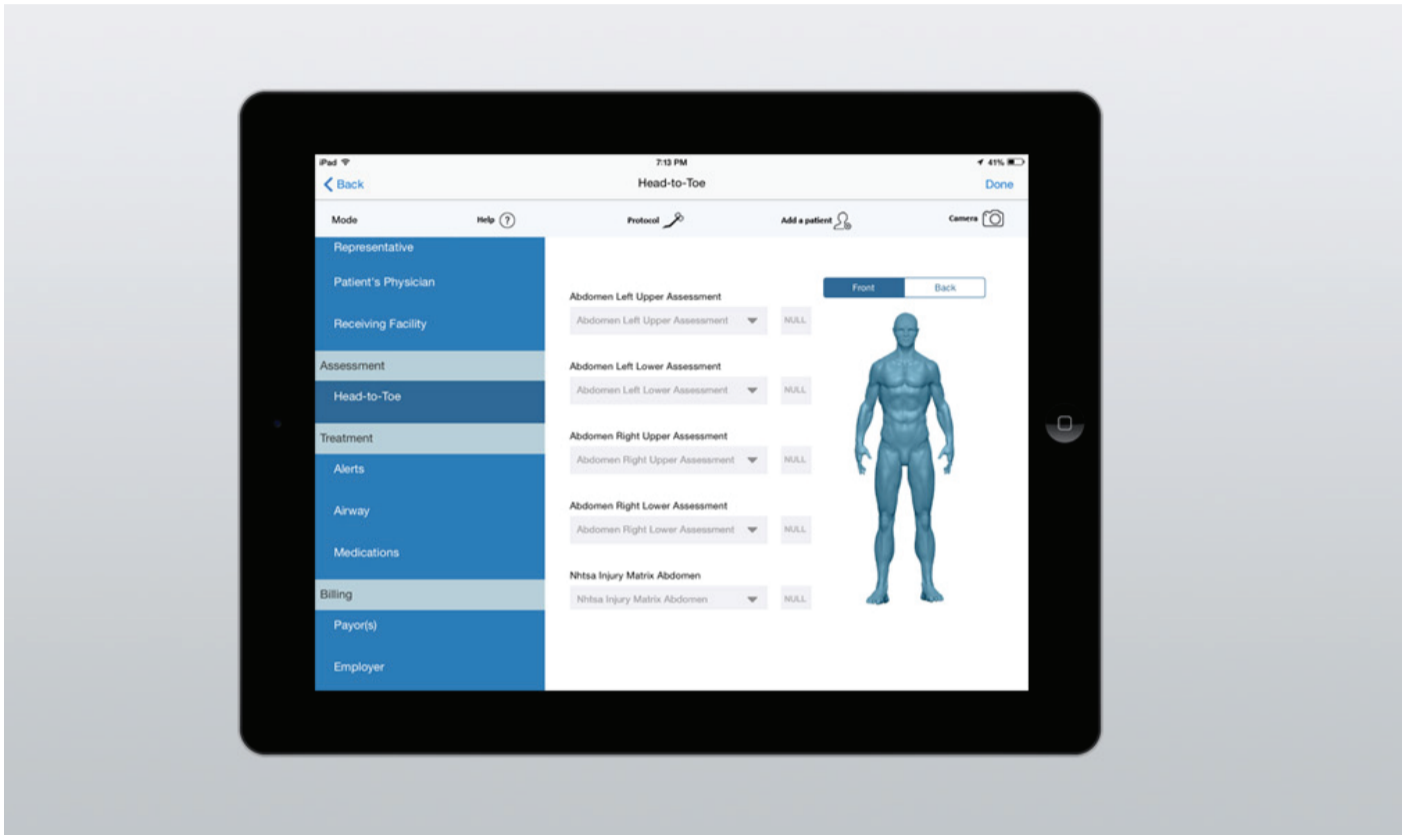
iPad
7:13 PM
41%

Back
Head-to-Toe
Done

Mode
Help
Protocol
Add a patient
Camera

Representative
Patient's Physician
Receiving Facility
Assessment
Head-to-Toe
Treatment
Alerts
Airway
Medications
Billing
Payor(s)
Employer

Abdomen Left Upper Assessment
Abdomen Left Upper Assessment
NULL

Abdomen Left Lower Assessment
Abdomen Left Lower Assessment
NULL

Abdomen Right Upper Assessment
Abdomen Right Upper Assessment
NULL

Abdomen Right Lower Assessment
Abdomen Right Lower Assessment
NULL

Nhtsa Injury Matrix Abdomen
Nhtsa Injury Matrix Abdomen
NULL

Front
Back